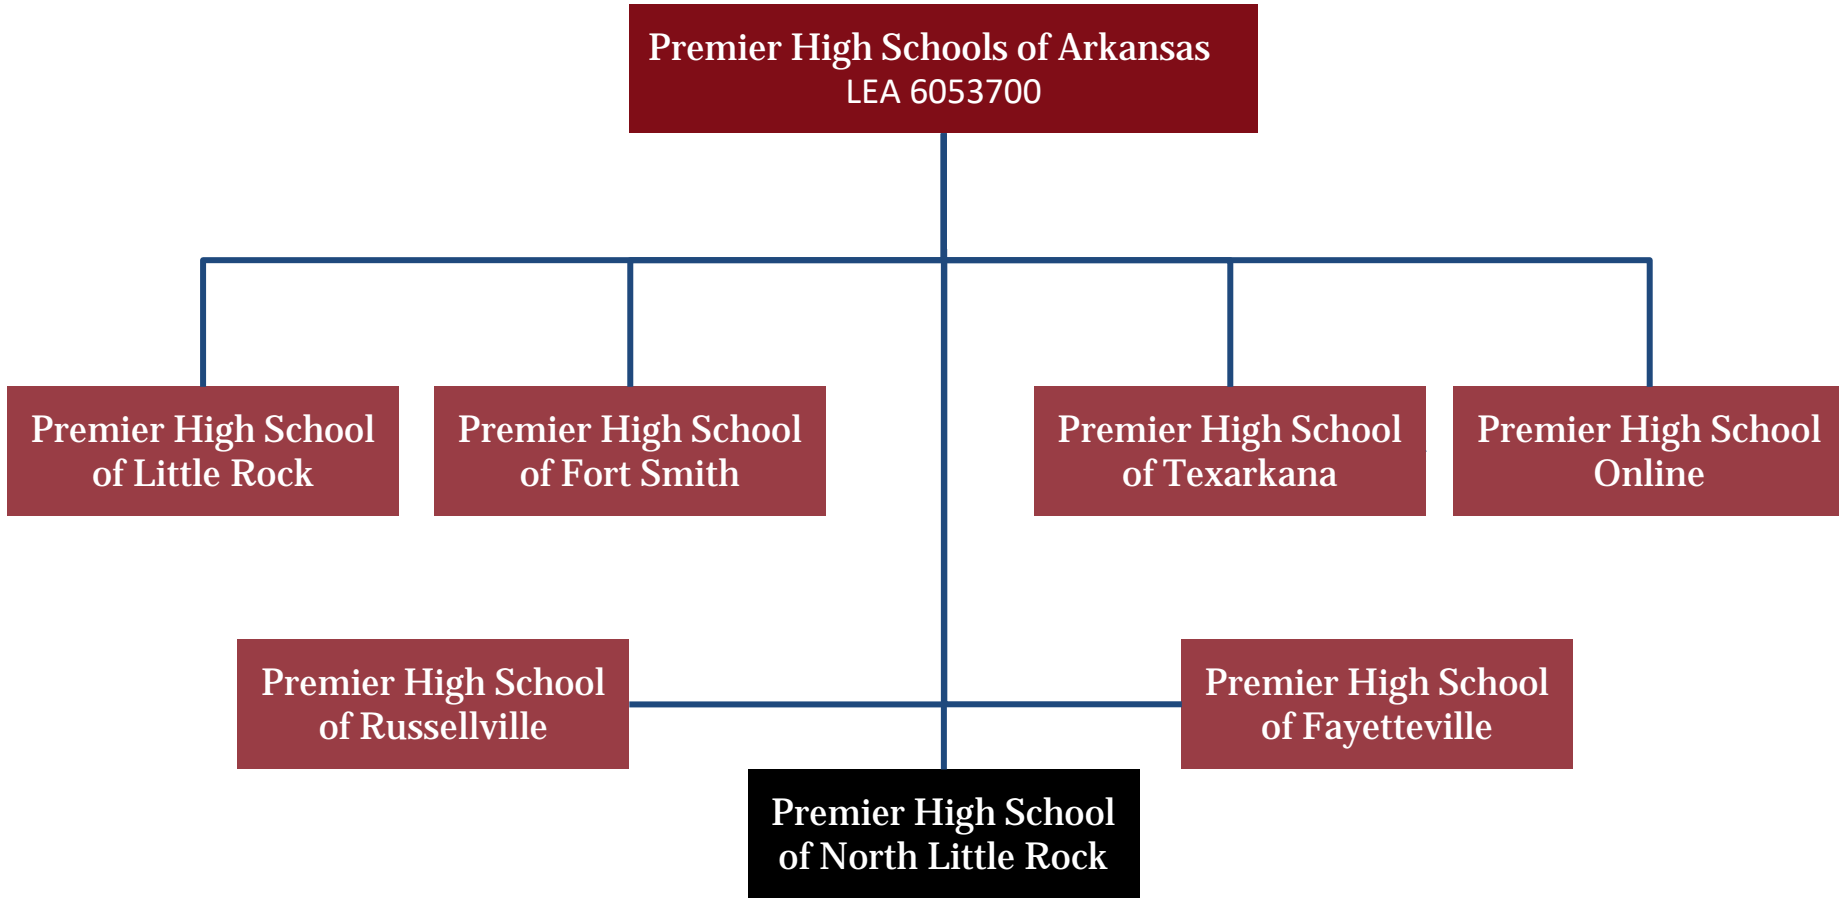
Premier High Schools of Arkansas
LEA 6053700

Premier High School of Little Rock

Premier High School of Fort Smith

Premier High School of Texarkana

Premier High School Online

Premier High School of Russellville

Premier High School of Fayetteville

Premier High School of North Little Rock